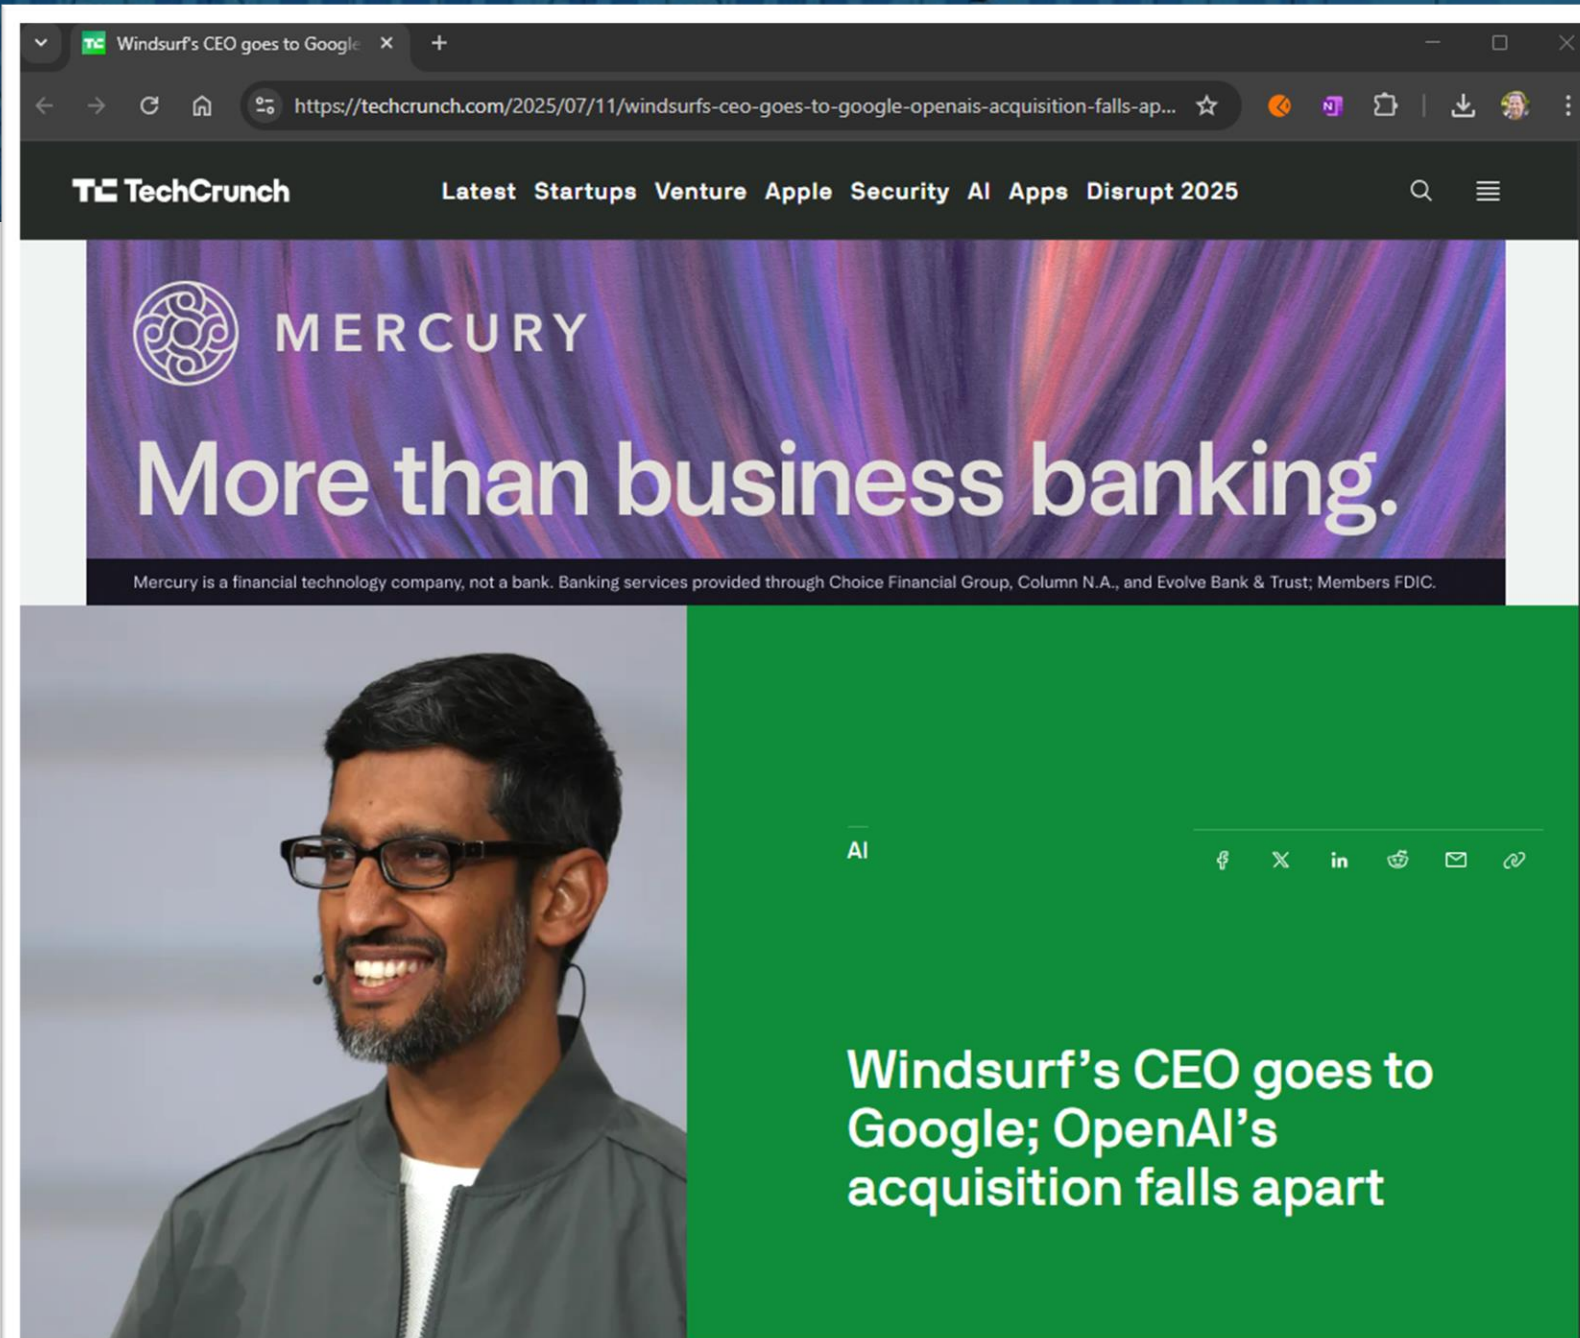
Windsurf's CEO goes to Google

https://techcrunch.com/2025/07/11/windsurfs-ceo-goes-to-google-openais-acquisition-falls-ap...

TechCrunch

Latest Startups Venture Apple Security AI Apps Disrupt 2025

MERCURY

More than business banking.

Mercury is a financial technology company, not a bank. Banking services provided through Choice Financial Group, Column N.A., and Evolve Bank & Trust; Members FDIC.

AI

Windsurf's CEO goes to Google; OpenAI's acquisition falls apart